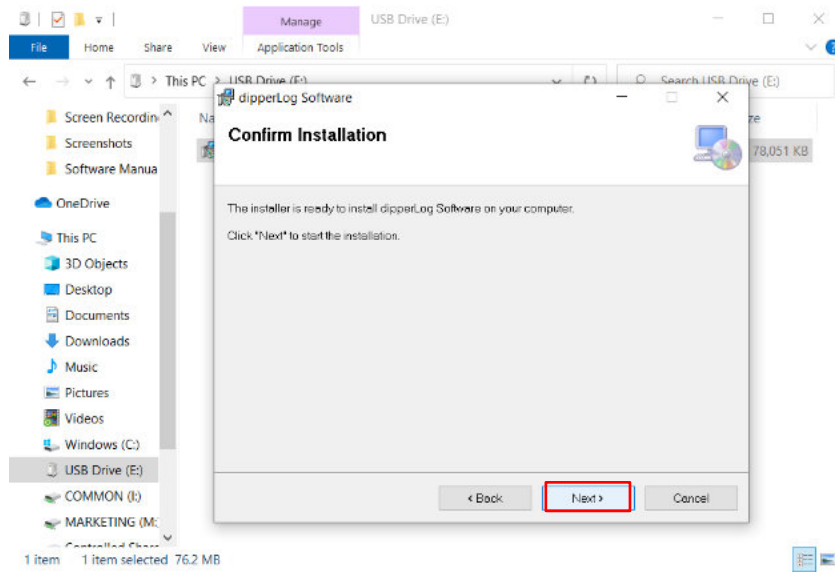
Manage
USB Drive (E:)
File
Home
Share
View
Application Tools
This PC > USB Drive (E:)
Search USB Drive (E:)
Screen Recordin
Screenshots
Software Manua
OneDrive
This PC
3D Objects
Desktop
Documents
Downloads
Music
Pictures
Videos
Windows (C:)
USB Drive (E:)
COMMON (I:)
MARKETING (M:
Controlled Shar
Na
ze
78,051 KB
1 item 1 item selected 76.2 MB

dipperLog Software
Confirm Installation
The installer is ready to install dipperLog Software on your computer.
Click "Next" to start the installation.
< Back
Next >
Cancel